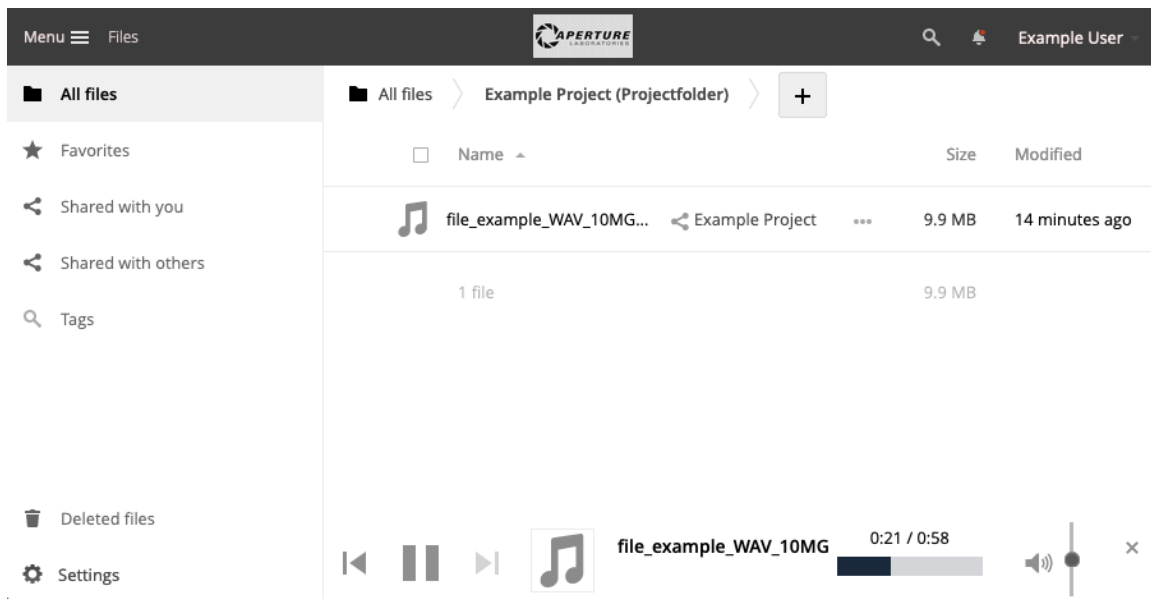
Menu Files

APERTURE LABORATORIES

Example User

All files

Favorites

Shared with you

Shared with others

Tags

All files

Example Project (Projectfolder)

+

Name

Size

Modified

file_example_WAV_10MG...

Example Project

9.9 MB

14 minutes ago

1 file

9.9 MB

Deleted files

Settings

file_example_WAV_10MG

0:21 / 0:58

×